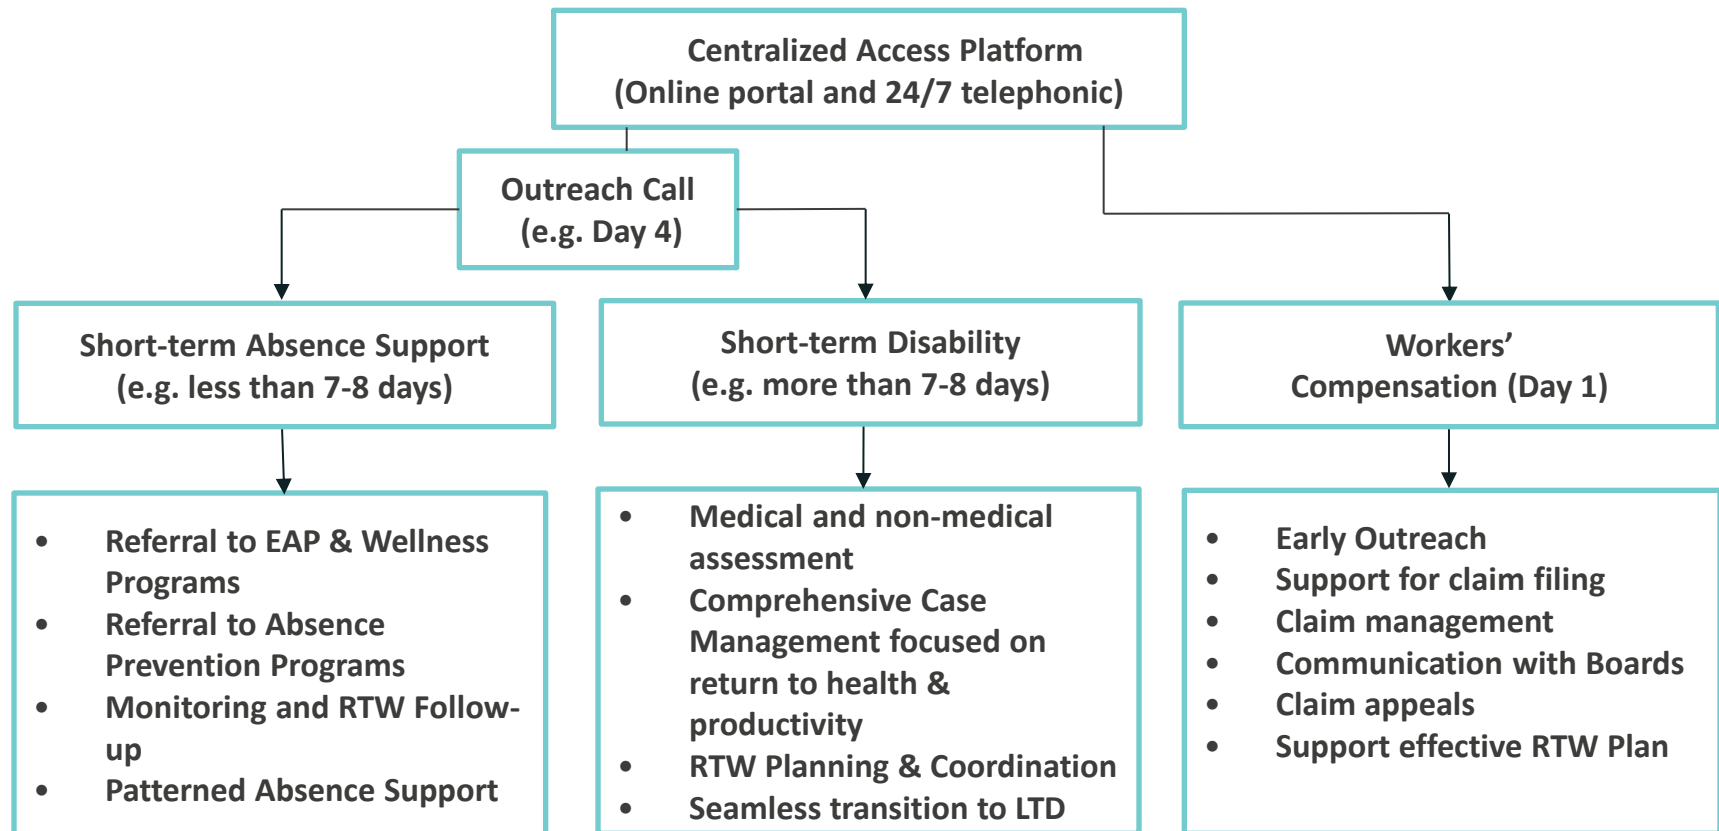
Centralized Access Platform
(Online portal and 24/7 telephonic)

Outreach Call
(e.g. Day 4)

Short-term Absence Support
(e.g. less than 7-8 days)

Short-term Disability
(e.g. more than 7-8 days)

Workers' Compensation (Day 1)

- Referral to EAP & Wellness Programs
- Referral to Absence Prevention Programs
- Monitoring and RTW Follow-up
- Patterned Absence Support

- Medical and non-medical assessment
- Comprehensive Case Management focused on return to health & productivity
- RTW Planning & Coordination
- Seamless transition to LTD

- Early Outreach
- Support for claim filing
- Claim management
- Communication with Boards
- Claim appeals
- Support effective RTW Plan